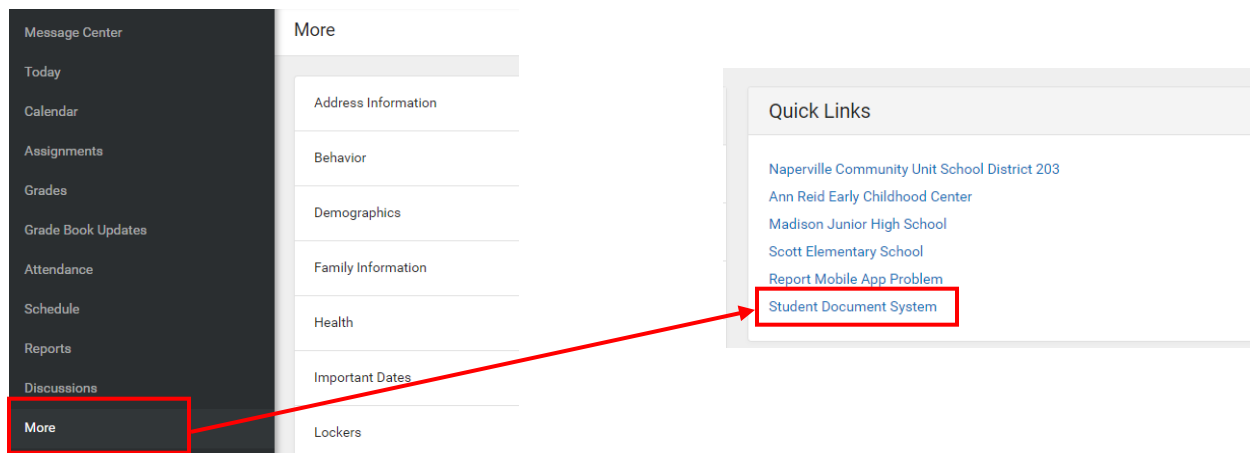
Message Center
Today
Calendar
Assignments
Grades
Grade Book Updates
Attendance
Schedule
Reports
Discussions
More

More

Address Information
Behavior
Demographics
Family Information
Health
Important Dates
Lockers

Quick Links

Naperville Community Unit School District 203
Ann Reid Early Childhood Center
Madison Junior High School
Scott Elementary School
Report Mobile App Problem
Student Document System